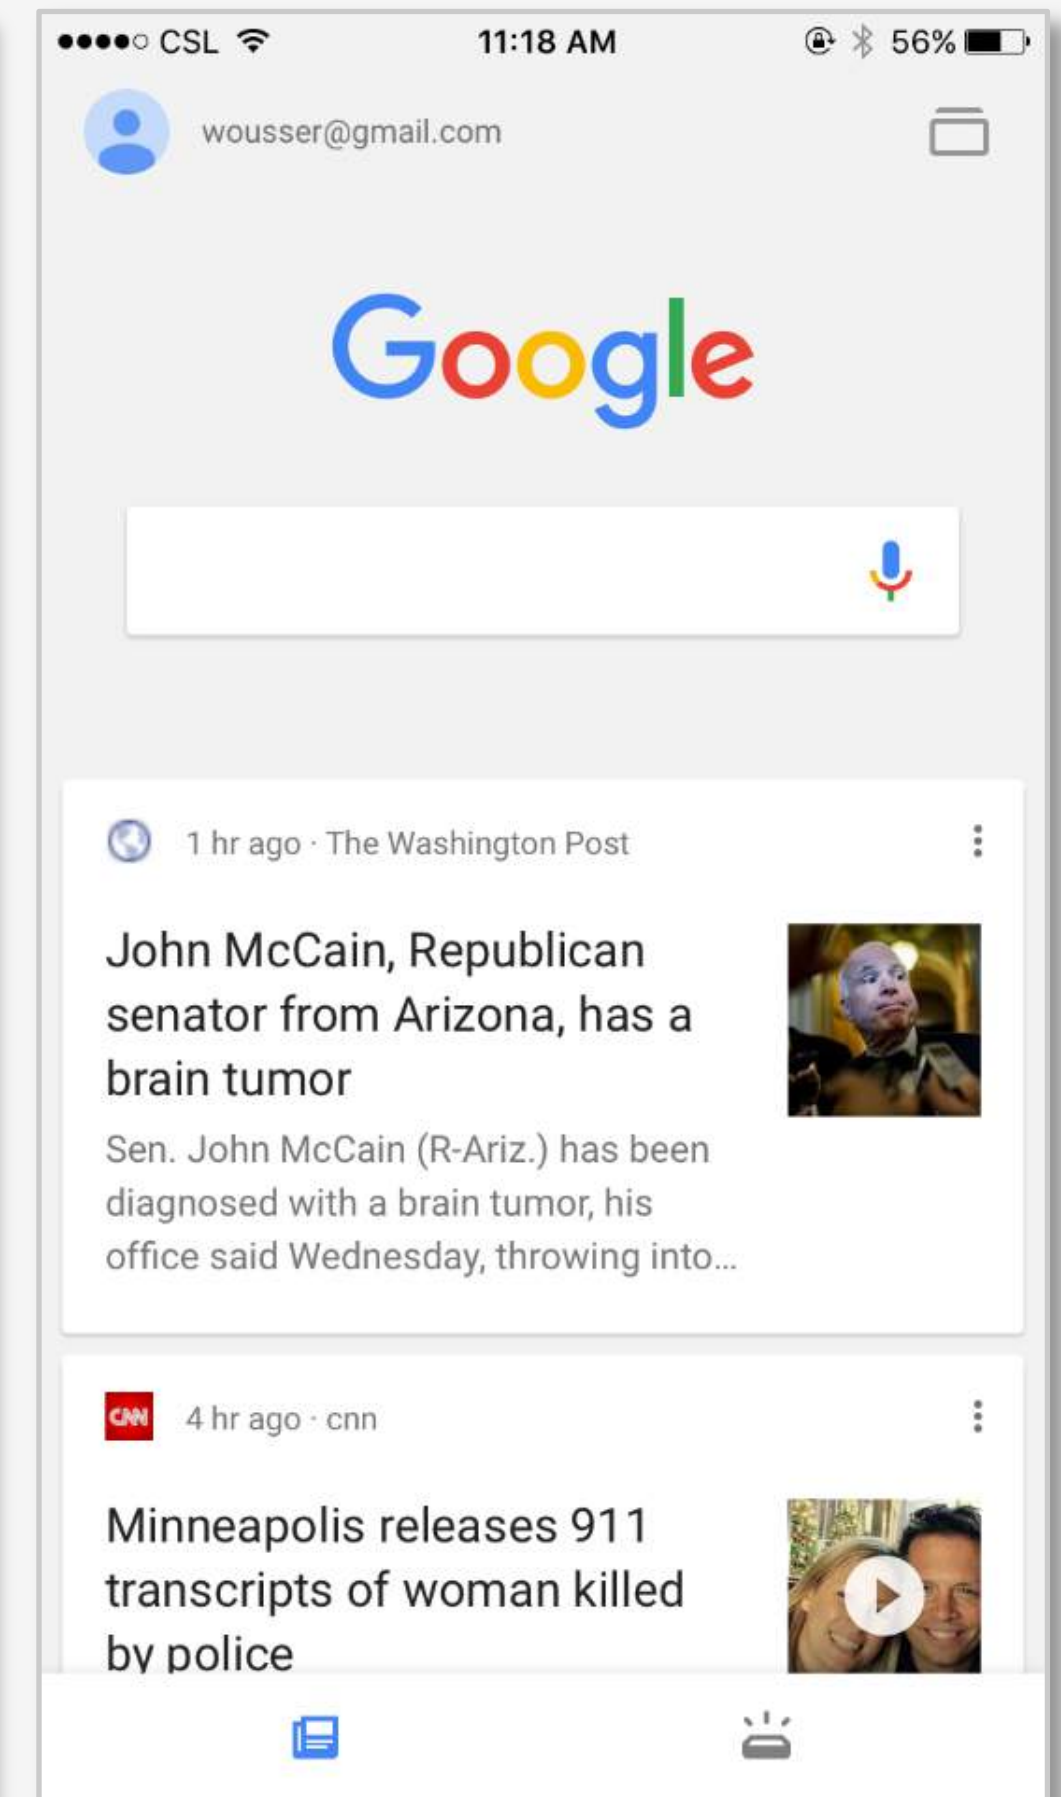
●●●●○ CSL 11:18 AM 56%

wousser@gmail.com

Google

1 hr ago · The Washington Post

John McCain, Republican senator from Arizona, has a brain tumor

Sen. John McCain (R-Ariz.) has been diagnosed with a brain tumor, his office said Wednesday, throwing into...

CNN 4 hr ago · cnn

Minneapolis releases 911 transcripts of woman killed by police